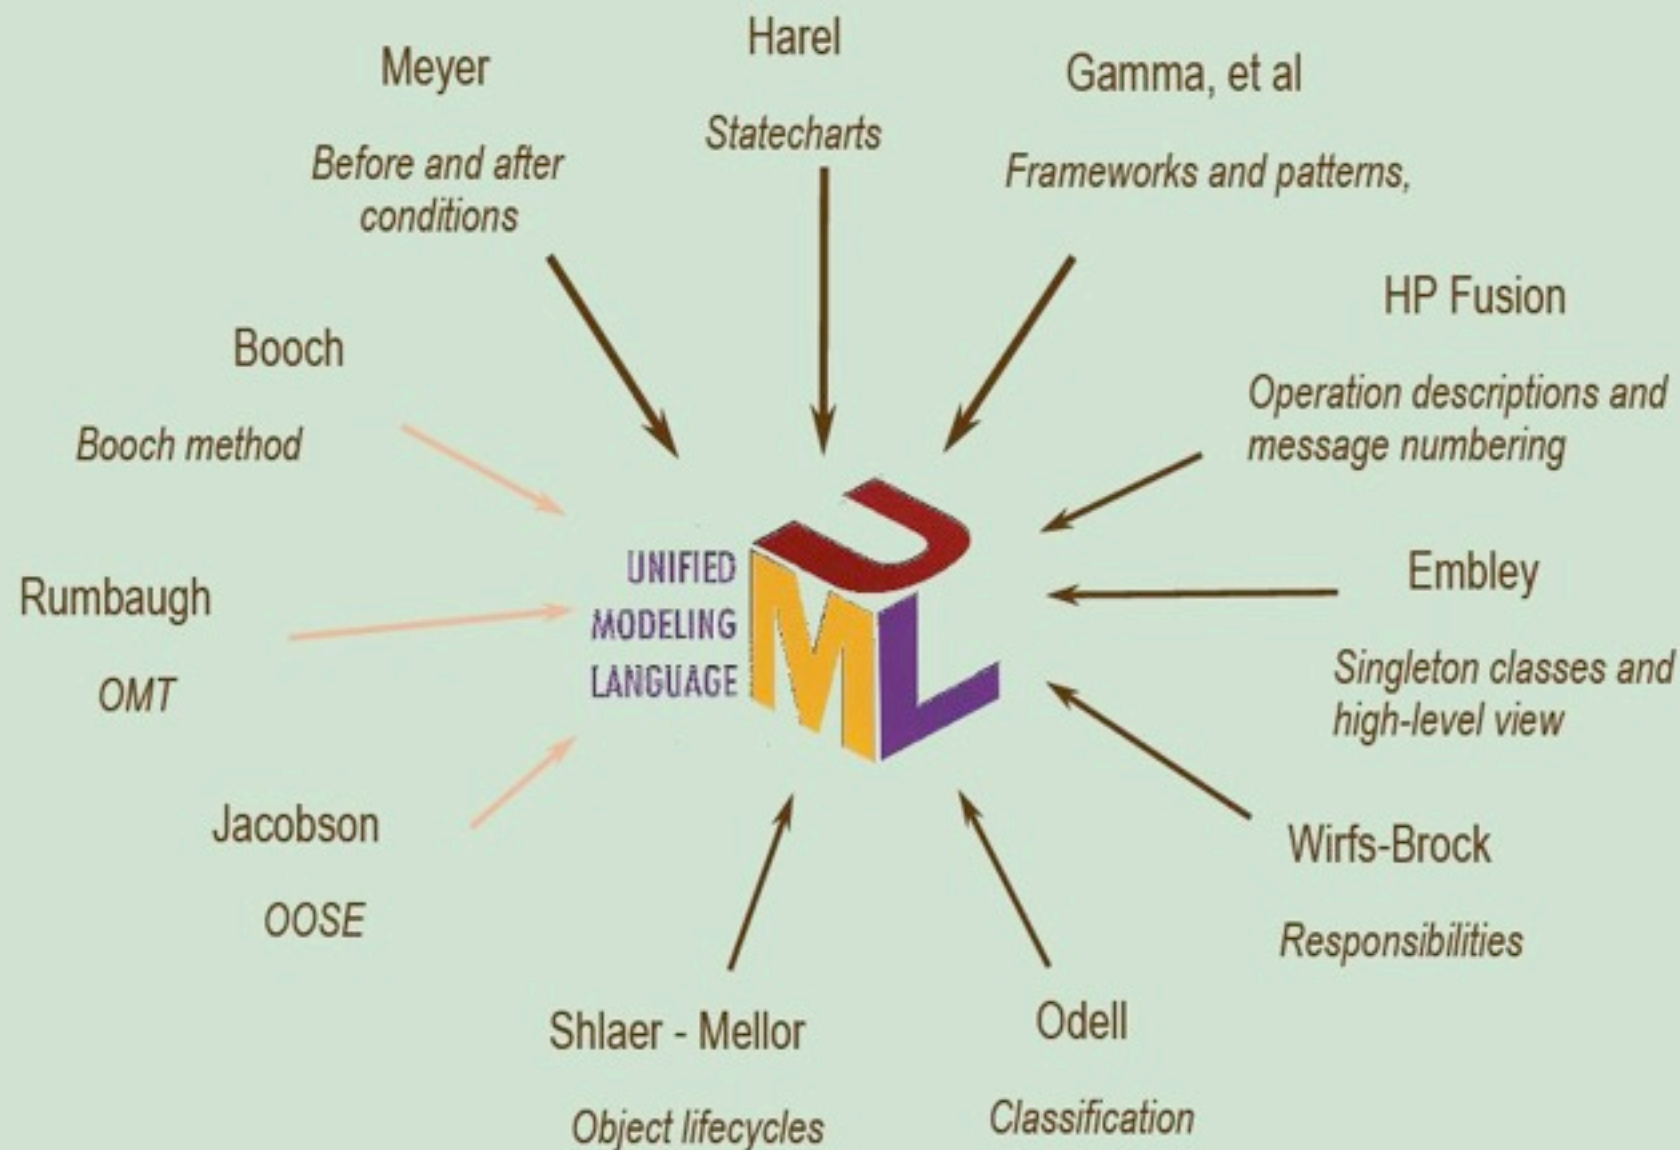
Harel

Statecharts

Meyer

Before and after conditions

Gamma, et al

Frameworks and patterns,

HP Fusion

Operation descriptions and message numbering

Booch

Booch method

Rumbaugh

OMT

UNIFIED MODELING LANGUAGE

UML

Embley

Singleton classes and high-level view

Jacobson

OOSE

Wirfs-Brock

Responsibilities

Shlaer - Mellor

Object lifecycles

Odell

Classification